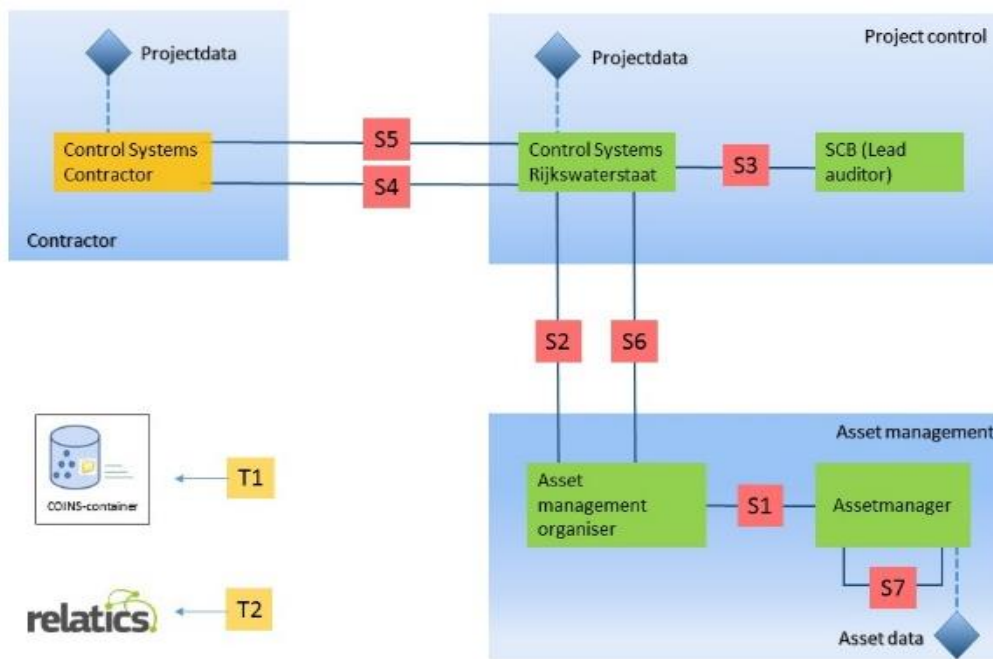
Projectdata

Control Systems Contractor

Contractor

S5

S4

Projectdata

Project control

Control Systems Rijkswaterstaat

S3

SCB (Lead auditor)

S2

S6

Asset management

COINS-container

T1

Asset management organiser

S1

Assetmanager

S7

relatics

T2

Asset data